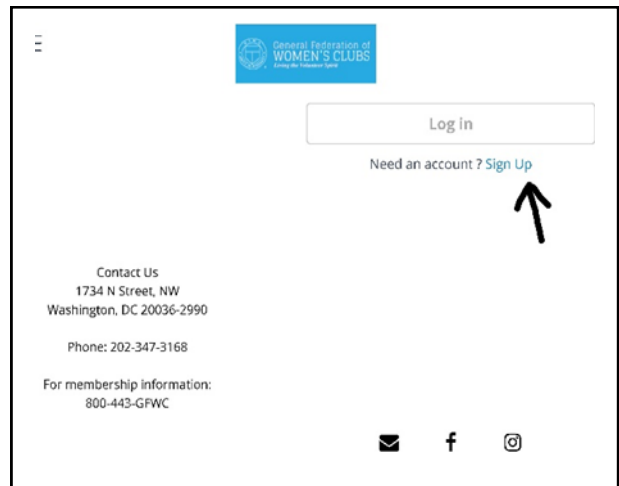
General Federation of
WOMEN'S CLUBS
Living the Volunteer Spirit

Log in

Need an account ? Sign Up

Contact Us
1734 N Street, NW
Washington, DC 20036-2990

Phone: 202-347-3168

For membership information:
800-443-GFWC